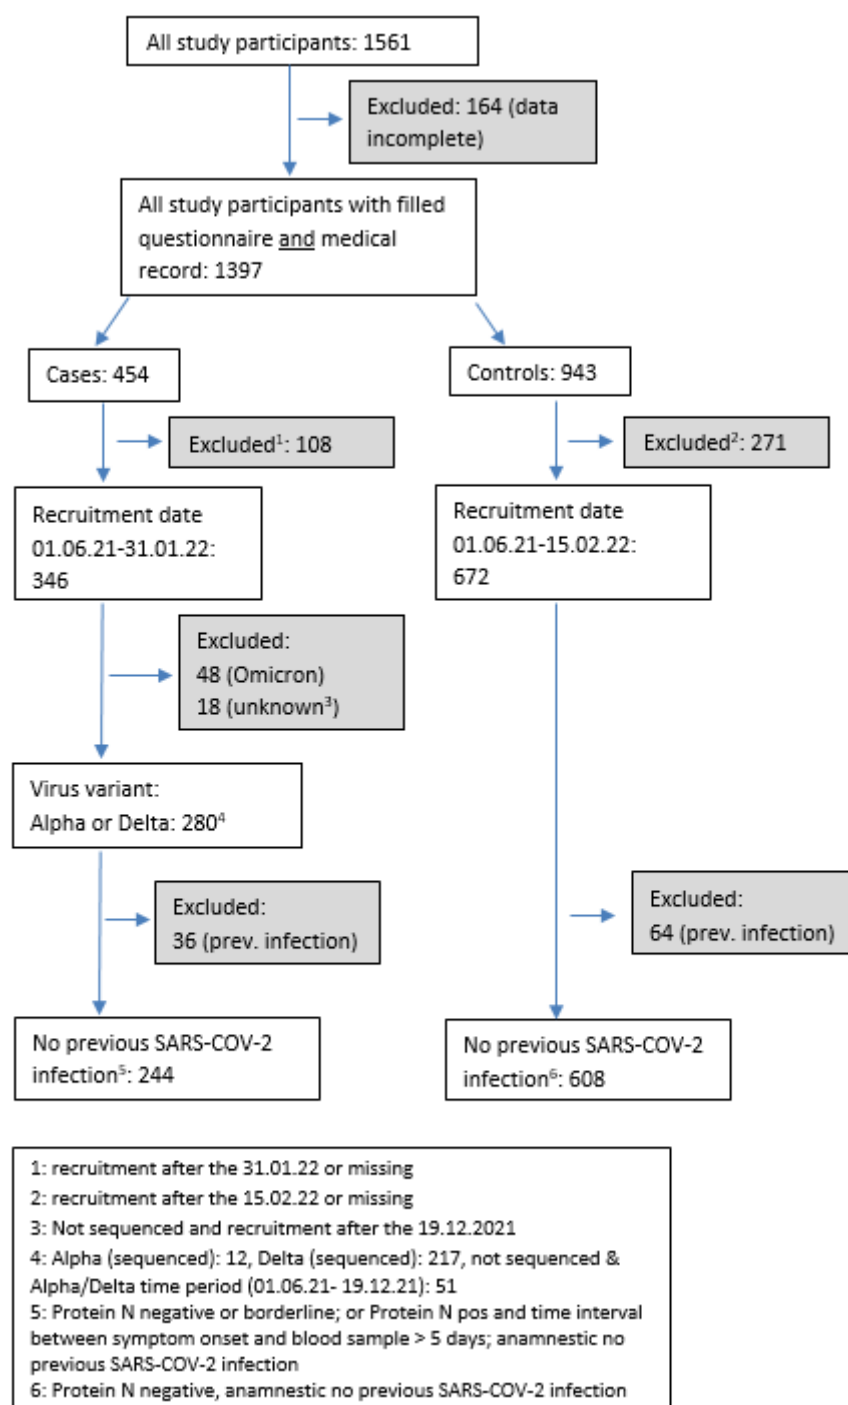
All study participants: 1561

Excluded: 164 (data incomplete)

All study participants with filled questionnaire and medical record: 1397

Cases: 454

Controls: 943

Excluded$^1$: 108

Excluded$^2$: 271

Recruitment date 01.06.21-31.01.22: 346

Recruitment date 01.06.21-15.02.22: 672

Excluded:
48 (Omicron)
18 (unknown$^3$)

Virus variant:
Alpha or Delta: 280$^4$

Excluded:
36 (prev. infection)

Excluded:
64 (prev. infection)

No previous SARS-COV-2 infection$^5$: 244

No previous SARS-COV-2 infection$^6$: 608

1: recruitment after the 31.01.22 or missing
2: recruitment after the 15.02.22 or missing
3: Not sequenced and recruitment after the 19.12.2021
4: Alpha (sequenced): 12, Delta (sequenced): 217, not sequenced & Alpha/Delta time period (01.06.21- 19.12.21): 51
5: Protein N negative or borderline; or Protein N pos and time interval between symptom onset and blood sample > 5 days; anamnestic no previous SARS-COV-2 infection
6: Protein N negative, anamnestic no previous SARS-COV-2 infection